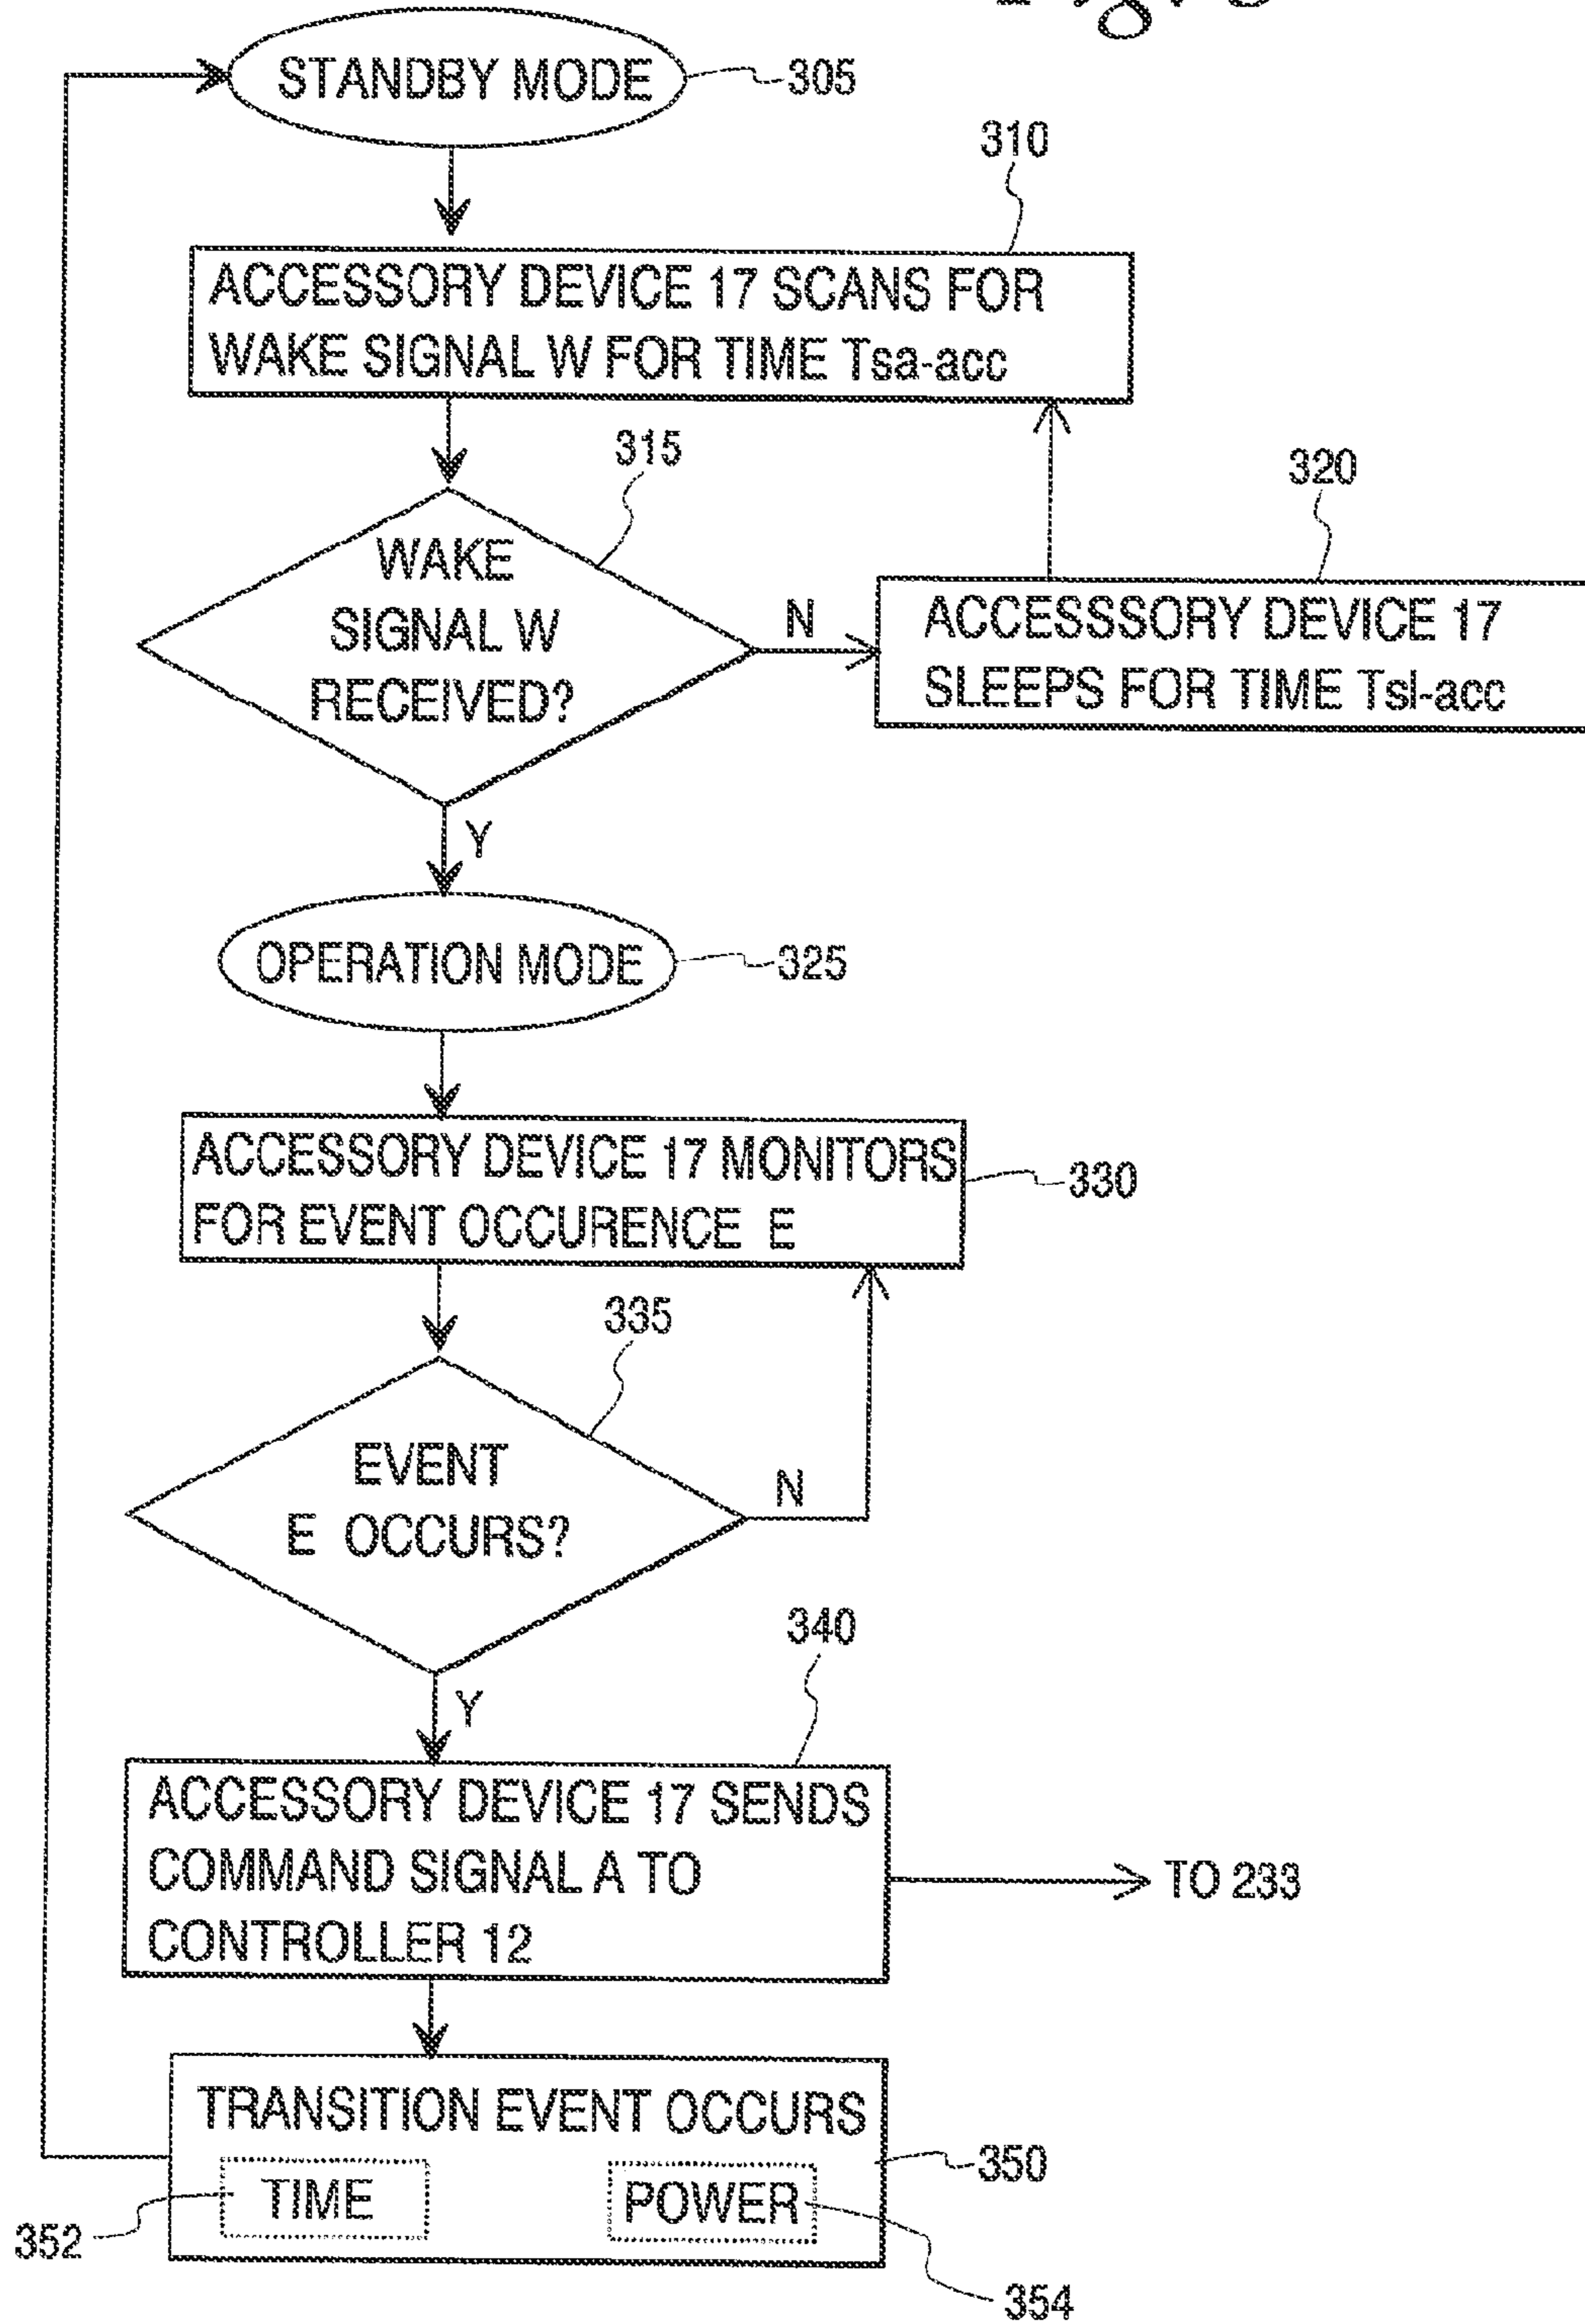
STANDBY MODE
305
310
ACCESSORY DEVICE 17 SCANS FOR WAKE SIGNAL W FOR TIME Tsa-acc
315
320
WAKE SIGNAL W RECEIVED?
N
ACCESSSORY DEVICE 17 SLEEPS FOR TIME Tsl-acc
Y
OPERATION MODE
325
ACCESSORY DEVICE 17 MONITORS FOR EVENT OCCURENCE E
330
335
EVENT E OCCURS?
N
340
Y
ACCESSORY DEVICE 17 SENDS COMMAND SIGNAL A TO CONTROLLER 12
TO 233
TRANSITION EVENT OCCURS
350
TIME
POWER
352
354